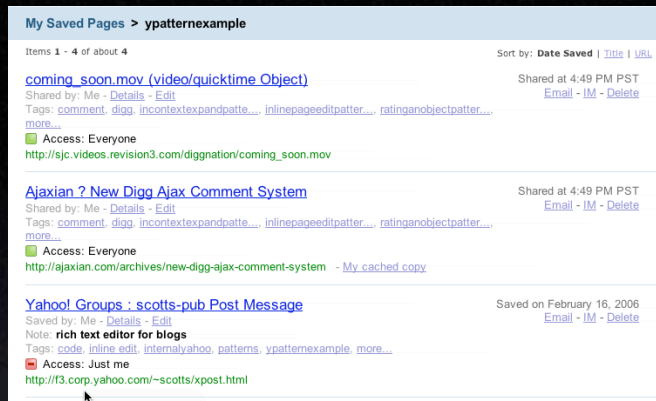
My Saved Pages > ypatternexample

Items 1 - 4 of about 4

Sort by: Date Saved | Title | URL

coming_soon.mov (video/quicktime Object)
Shared by: Me - Details - Edit
Tags: comment, digg, incontextexpandpatte..., inlinepageeditpatter..., ratinganobjectpatter..., more...
Access: Everyone
http://sjc.videos.revision3.com/diggnation/coming_soon.mov

Shared at 4:49 PM PST
Email - IM - Delete

Ajaxian ? New Digg Ajax Comment System
Shared by: Me - Details - Edit
Tags: comment, digg, incontextexpandpatte..., inlinepageeditpatter..., ratinganobjectpatter..., more...
Access: Everyone
http://ajaxian.com/archives/new-digg-ajax-comment-system - My cached copy

Shared at 4:49 PM PST
Email - IM - Delete

Yahoo! Groups : scotts-pub Post Message
Saved by: Me - Details - Edit
Note: rich text editor for blogs
Tags: code, inline edit, internalyahoo, patterns, ypatternexample, more...
Access: Just me
http://f3.corp.yahoo.com/~scotts/xpost.html

Saved on February 16, 2006
Email - IM - Delete